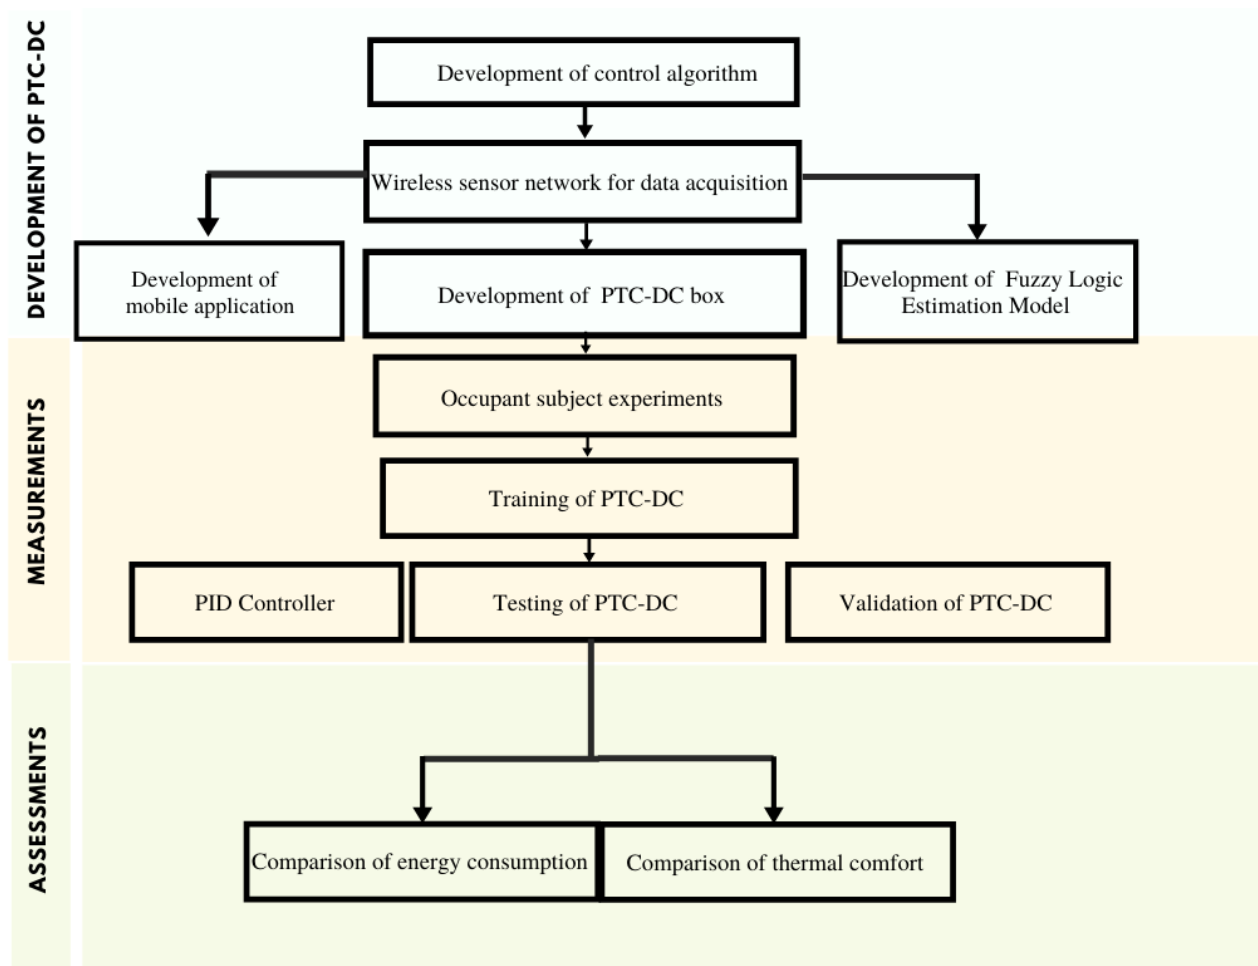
DEVELOPMENT OF PTC-DC

Development of control algorithm

Wireless sensor network for data acquisition

Development of mobile application

Development of PTC-DC box

Development of Fuzzy Logic Estimation Model

MEASUREMENTS

Occupant subject experiments

Training of PTC-DC

PID Controller

Testing of PTC-DC

Validation of PTC-DC

ASSESSMENTS

Comparison of energy consumption

Comparison of thermal comfort